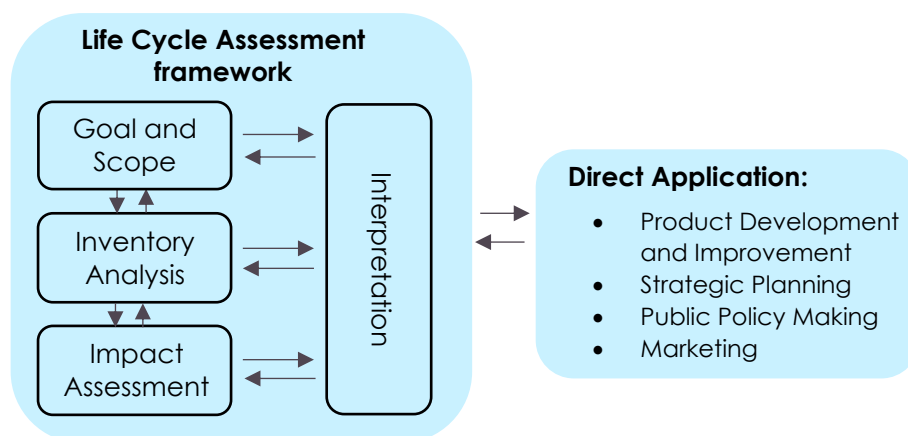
Life Cycle Assessment framework

Goal and Scope

Inventory Analysis

Impact Assessment

Interpretation

Direct Application:

- Product Development and Improvement
- Strategic Planning
- Public Policy Making
- Marketing